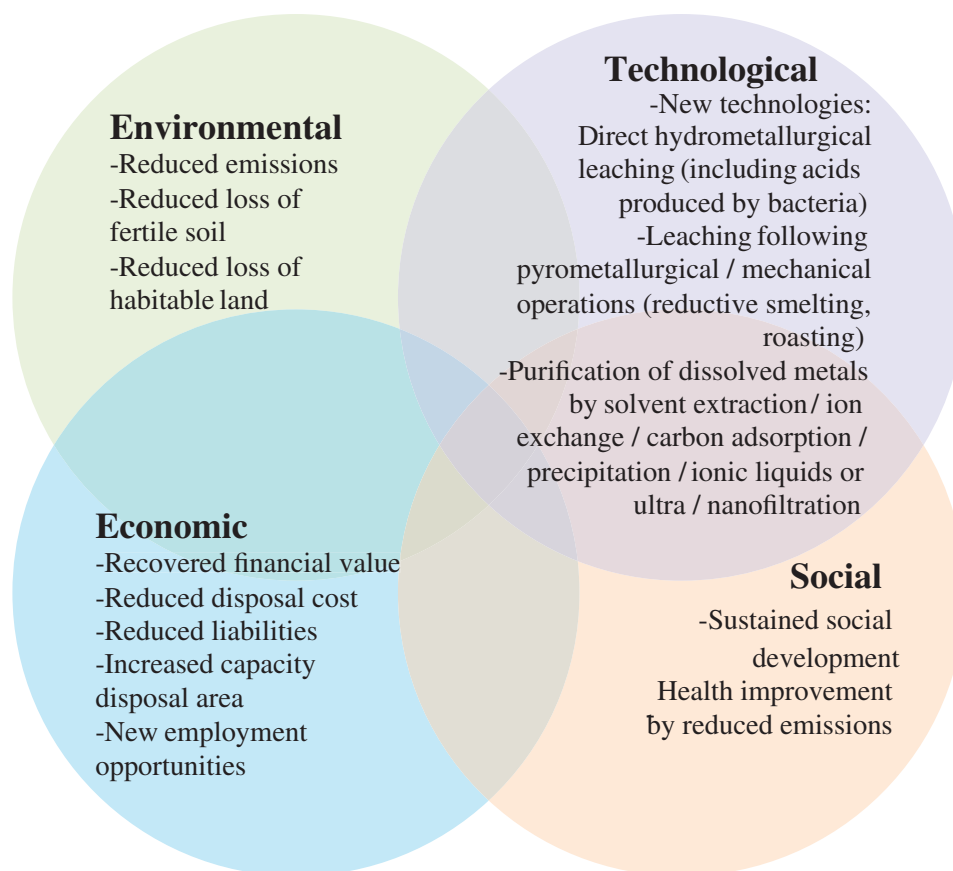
Environmental
-Reduced emissions
-Reduced loss of fertile soil
-Reduced loss of habitable land

Technological
-New technologies: Direct hydrometallurgical leaching (including acids produced by bacteria)
-Leaching following pyrometallurgical / mechanical operations (reductive smelting, roasting)
-Purification of dissolved metals by solvent extraction / ion exchange / carbon adsorption / precipitation / ionic liquids or ultra / nanofiltration

Economic
-Recovered financial value
-Reduced disposal cost
-Reduced liabilities
-Increased capacity disposal area
-New employment opportunities

Social
-Sustained social development
Health improvement by reduced emissions